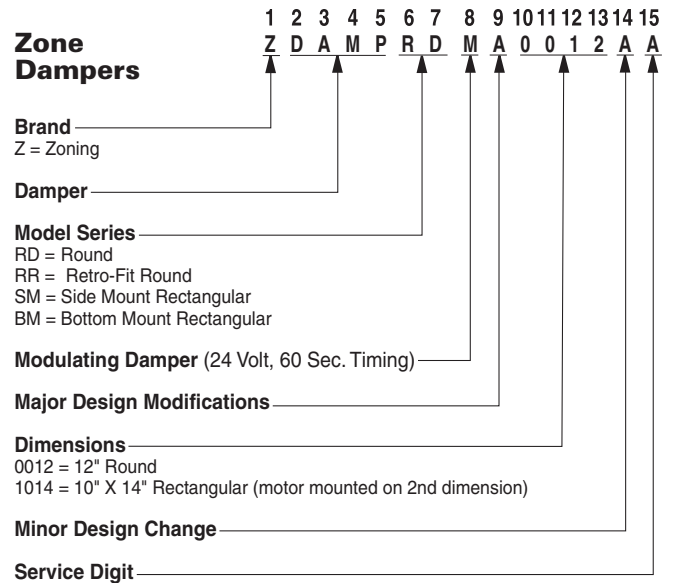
**Zone Dampers**

1 2 3 4 5 6 7 8 9 10 11 12 13 14 15
Z D A M P R D M A 0 0 1 2 A A

**Brand**
Z = Zoning

**Damper**

**Model Series**
RD = Round
RR = Retro-Fit Round
SM = Side Mount Rectangular
BM = Bottom Mount Rectangular

**Modulating Damper** (24 Volt, 60 Sec. Timing)

**Major Design Modifications**

**Dimensions**
0012 = 12" Round
1014 = 10" X 14" Rectangular (motor mounted on 2nd dimension)

**Minor Design Change**

**Service Digit**